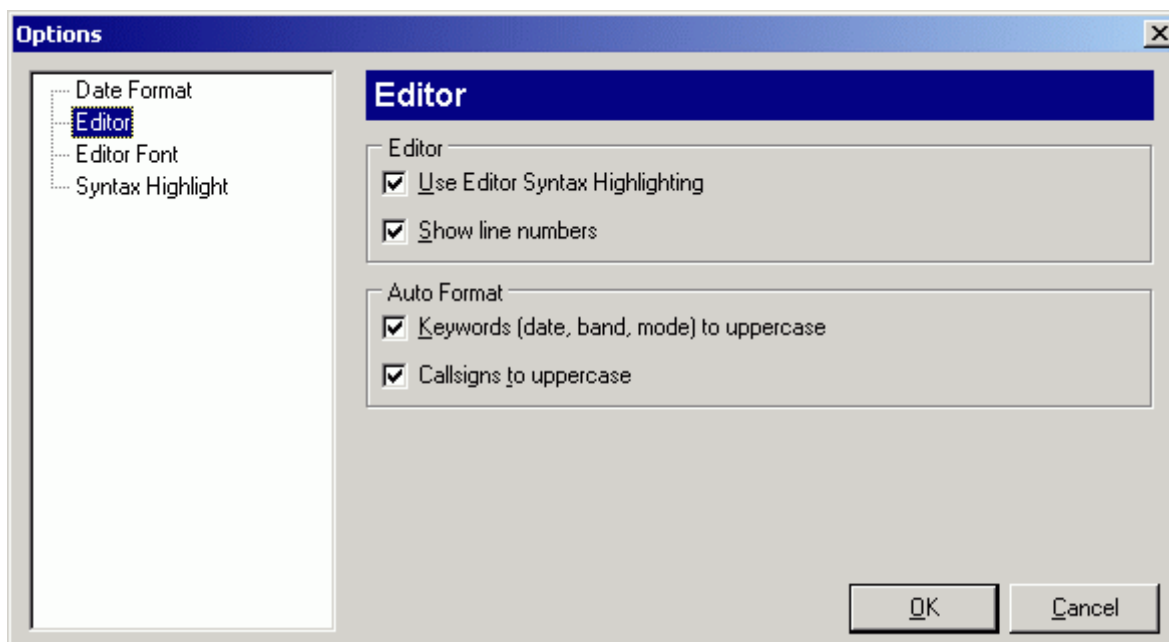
Options

Date Format
Editor
Editor Font
Syntax Highlight

Editor

Editor
Use Editor Syntax Highlighting
Show line numbers

Auto Format
Keywords (date, band, mode) to uppercase
Callsigns to uppercase

OK
Cancel